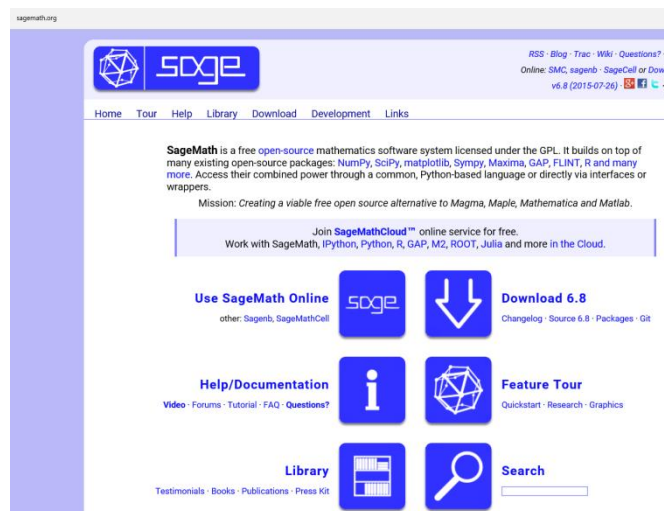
sagemath.org

sage

RSS · Blog · Trac · Wiki · Questions?
Online: SMC, sagenb · SageCell or Dow
v6.8 (2015-07-26) ·

Home Tour Help Library Download Development Links

SageMath is a free open-source mathematics software system licensed under the GPL. It builds on top of many existing open-source packages: NumPy, SciPy, matplotlib, Sympy, Maxima, GAP, FLINT, R and many more. Access their combined power through a common, Python-based language or directly via interfaces or wrappers.

Mission: Creating a viable free open source alternative to Magma, Maple, Mathematica and Matlab.

Join SageMathCloud™ online service for free.
Work with SageMath, IPython, Python, R, GAP, M2, ROOT, Julia and more in the Cloud.

Use SageMath Online
other: Sagenb, SageMathCell

sage

Download 6.8
Changelog · Source 6.8 · Packages · Git

Help/Documentation
Video · Forums · Tutorial · FAQ · Questions?

Feature Tour
Quickstart · Research · Graphics

Library
Testimonials · Books · Publications · Press Kit

Search